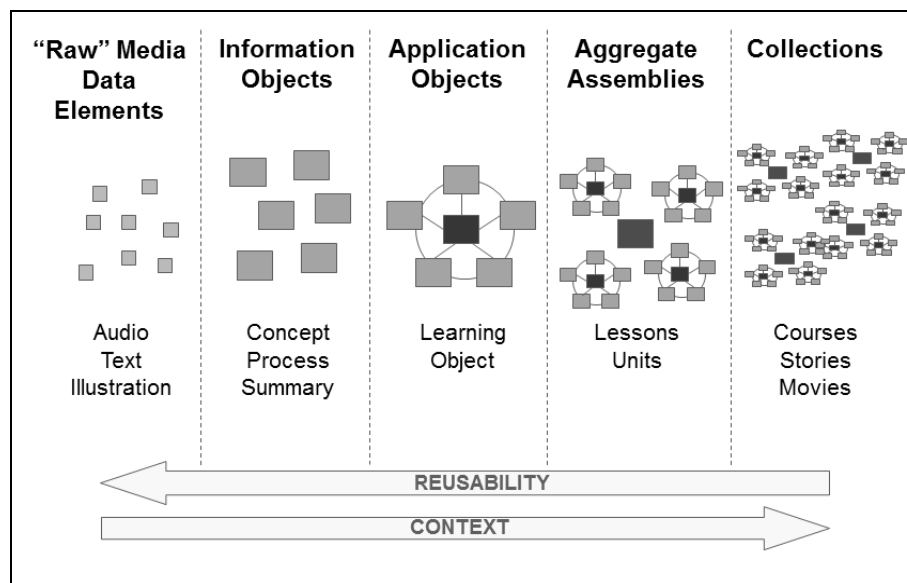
| "Raw" Media Data Elements | Information Objects | Application Objects | Aggregate Assemblies | Collections |
|---|---|---|---|---|
| Audio Text Illustration | Concept Process Summary | Learning Object | Lessons Units | Courses Stories Movies |

REUSABILITY

CONTEXT